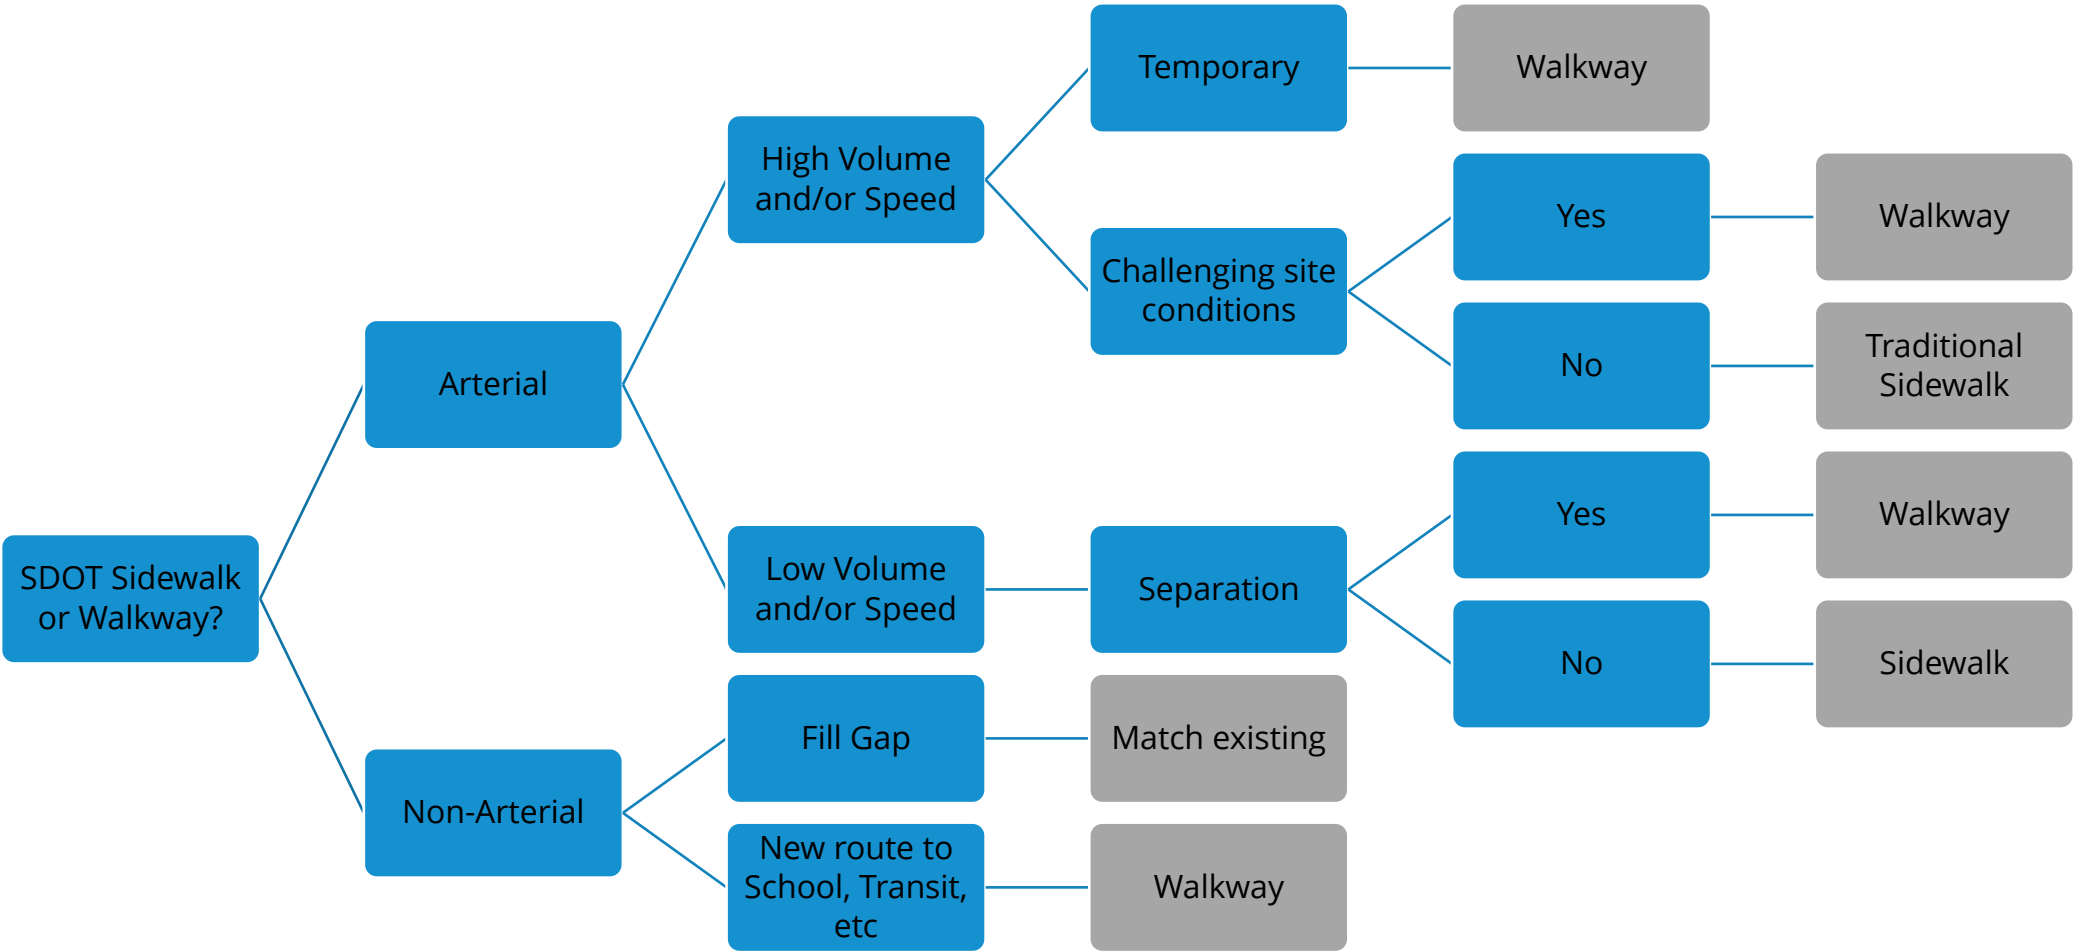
SDOT Sidewalk or Walkway?

Arterial

High Volume and/or Speed

Temporary

Walkway

Challenging site conditions

Yes

Walkway

No

Traditional Sidewalk

Low Volume and/or Speed

Separation

Yes

Walkway

No

Sidewalk

Non-Arterial

Fill Gap

Match existing

New route to School, Transit, etc

Walkway